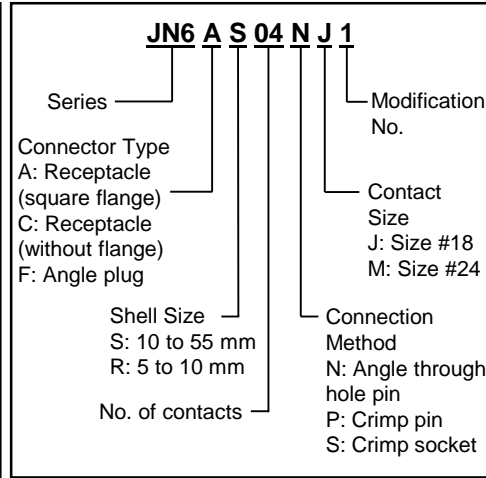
JN6 A S 04 N J 1

Series

Connector Type
A: Receptacle (square flange)
C: Receptacle (without flange)
F: Angle plug

Shell Size
S: 10 to 55 mm
R: 5 to 10 mm

No. of contacts

Modification No.

Contact Size
J: Size #18
M: Size #24

Connection Method
N: Angle through hole pin
P: Crimp pin
S: Crimp socket